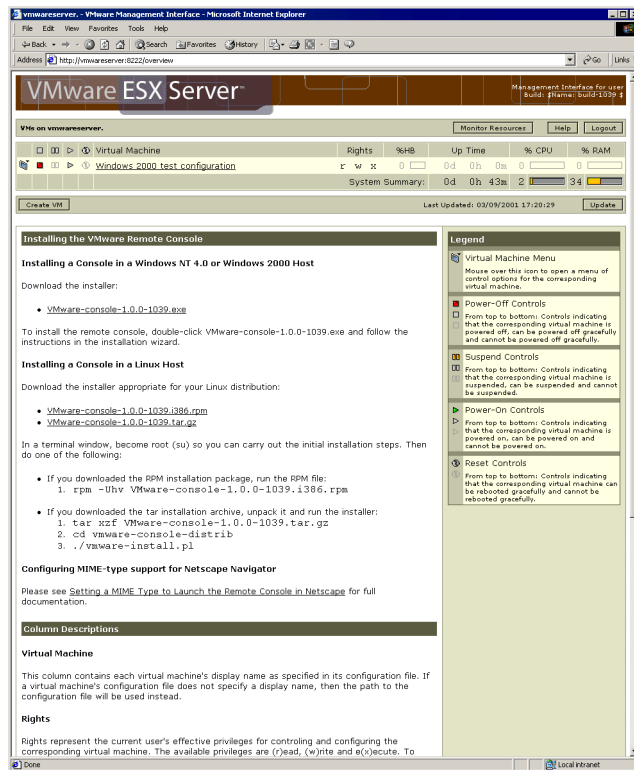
vmwareserver. - VMware Management Interface - Microsoft Internet Explorer

File Edit View Favorites Tools Help

Back Search Favorites History

Address http://vmwareserver:8222/overview

Go Links

VMware ESX Server

Management Interface for user
Build: $Name: build-1039 $

VMs on vmwareserver.

Monitor Resources Help Logout

| | Virtual Machine | Rights | %HB | Up Time | % CPU | % RAM |
|---|---|---|---|---|---|---|
| | Windows 2000 test configuration | r w x | 0 | 0d 0h 0m | 0 | 0 |
| | | | System Summary: | 0d 0h 43m | 2 | 34 |

Create VM

Last Updated: 03/09/2001 17:20:29

Update

Installing the VMware Remote Console

Installing a Console in a Windows NT 4.0 or Windows 2000 Host

Download the installer:

- VMware-console-1.0.0-1039.exe

To install the remote console, double-click VMware-console-1.0.0-1039.exe and follow the instructions in the installation wizard.

Installing a Console in a Linux Host

Download the installer appropriate for your Linux distribution:

- VMware-console-1.0.0-1039.i386.rpm
- VMware-console-1.0.0-1039.tar.gz

In a terminal window, become root (su) so you can carry out the initial installation steps. Then do one of the following:

- If you downloaded the RPM installation package, run the RPM file:
1. rpm -Uhv VMware-console-1.0.0-1039.i386.rpm

- If you downloaded the tar installation archive, unpack it and run the installer:
1. tar xzf VMware-console-1.0.0-1039.tar.gz
2. cd vmware-console-distrib
3. ./vmware-install.pl

Configuring MIME-type support for Netscape Navigator

Please see Setting a MIME Type to Launch the Remote Console in Netscape for full documentation.

Column Descriptions

Virtual Machine

This column contains each virtual machine's display name as specified in its configuration file. If a virtual machine's configuration file does not specify a display name, then the path to the configuration file will be used instead.

Rights

Rights represent the current user's effective privileges for controling and configuring the corresponding virtual machine. The available privileges are (r)ead, (w)rite and e(x)ecute. To

Legend

Virtual Machine Menu
Mouse over this icon to open a menu of control options for the corresponding virtual machine.

Power-Off Controls
From top to bottom: Controls indicating that the corresponding virtual machine is powered off, can be powered off gracefully and cannot be powered off gracefully.

Suspend Controls
From top to bottom: Controls indicating that the corresponding virtual machine is suspended, can be suspended and cannot be suspended.

Power-On Controls
From top to bottom: Controls indicating that the corresponding virtual machine is powered on, can be powered on and cannot be powered on.

Reset Controls
From top to bottom: Controls indicating that the corresponding virtual machine can be rebooted gracefully and cannot be rebooted gracefully.

Done

Local intranet